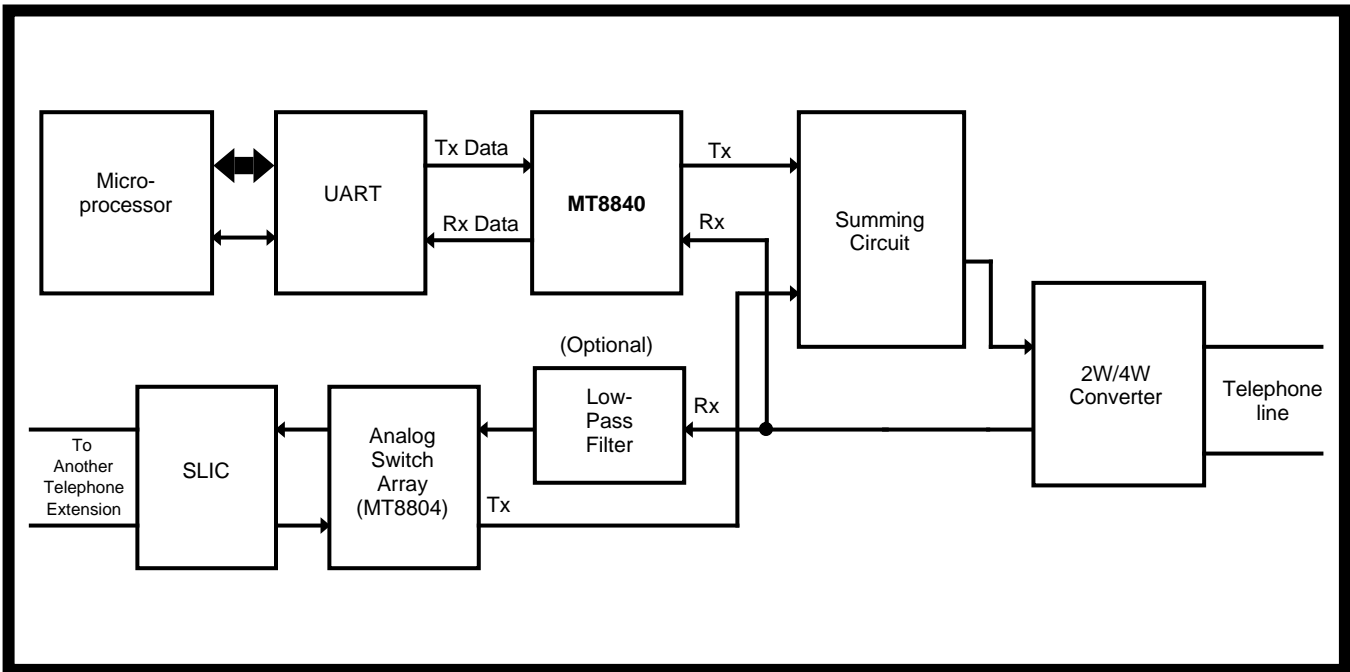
Micro-processor

UART

Tx Data

Rx Data

MT8840

Tx

Rx

Summing Circuit

(Optional)

Low-Pass Filter

Rx

2W/4W Converter

Telephone line

To Another Telephone Extension

SLIC

Analog Switch Array (MT8804)

Tx